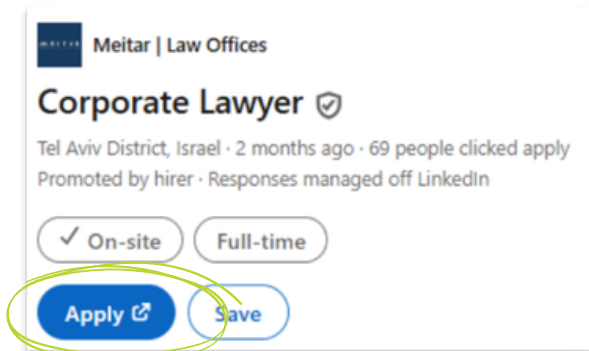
MEITAR

Meitar | Law Offices

Corporate Lawyer

Tel Aviv District, Israel · 2 months ago · 69 people clicked apply
Promoted by hirer · Responses managed off LinkedIn

✓ On-site

Full-time

Apply

Save